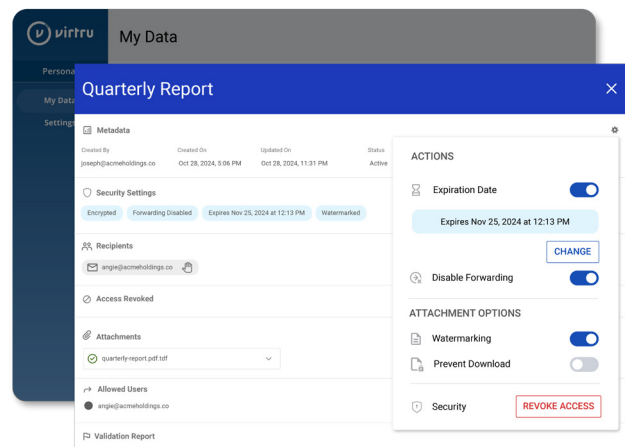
virtru

My Data

Persona

My Data

Settings

Quarterly Report

×

Metadata

| Created By | Created On | Updated On | Status |
|---|---|---|---|
| joseph@acmeholdings.com | Oct 28, 2024, 5:06 PM | Oct 28, 2024, 11:31 PM | Active |

Security Settings

Encrypted Forwarding Disabled Expires Nov 25, 2024 at 12:13 PM Watermarked

Recipients

angie@acmeholdings.co

Access Revoked

Attachments

quarterly-report.pdf.tdf

Allowed Users

angie@acmeholdings.co

Validation Report

ACTIONS

Expiration Date

Expires Nov 25, 2024 at 12:13 PM

CHANGE

Disable Forwarding

ATTACHMENT OPTIONS

Watermarking

Prevent Download

Security

REVOKE ACCESS